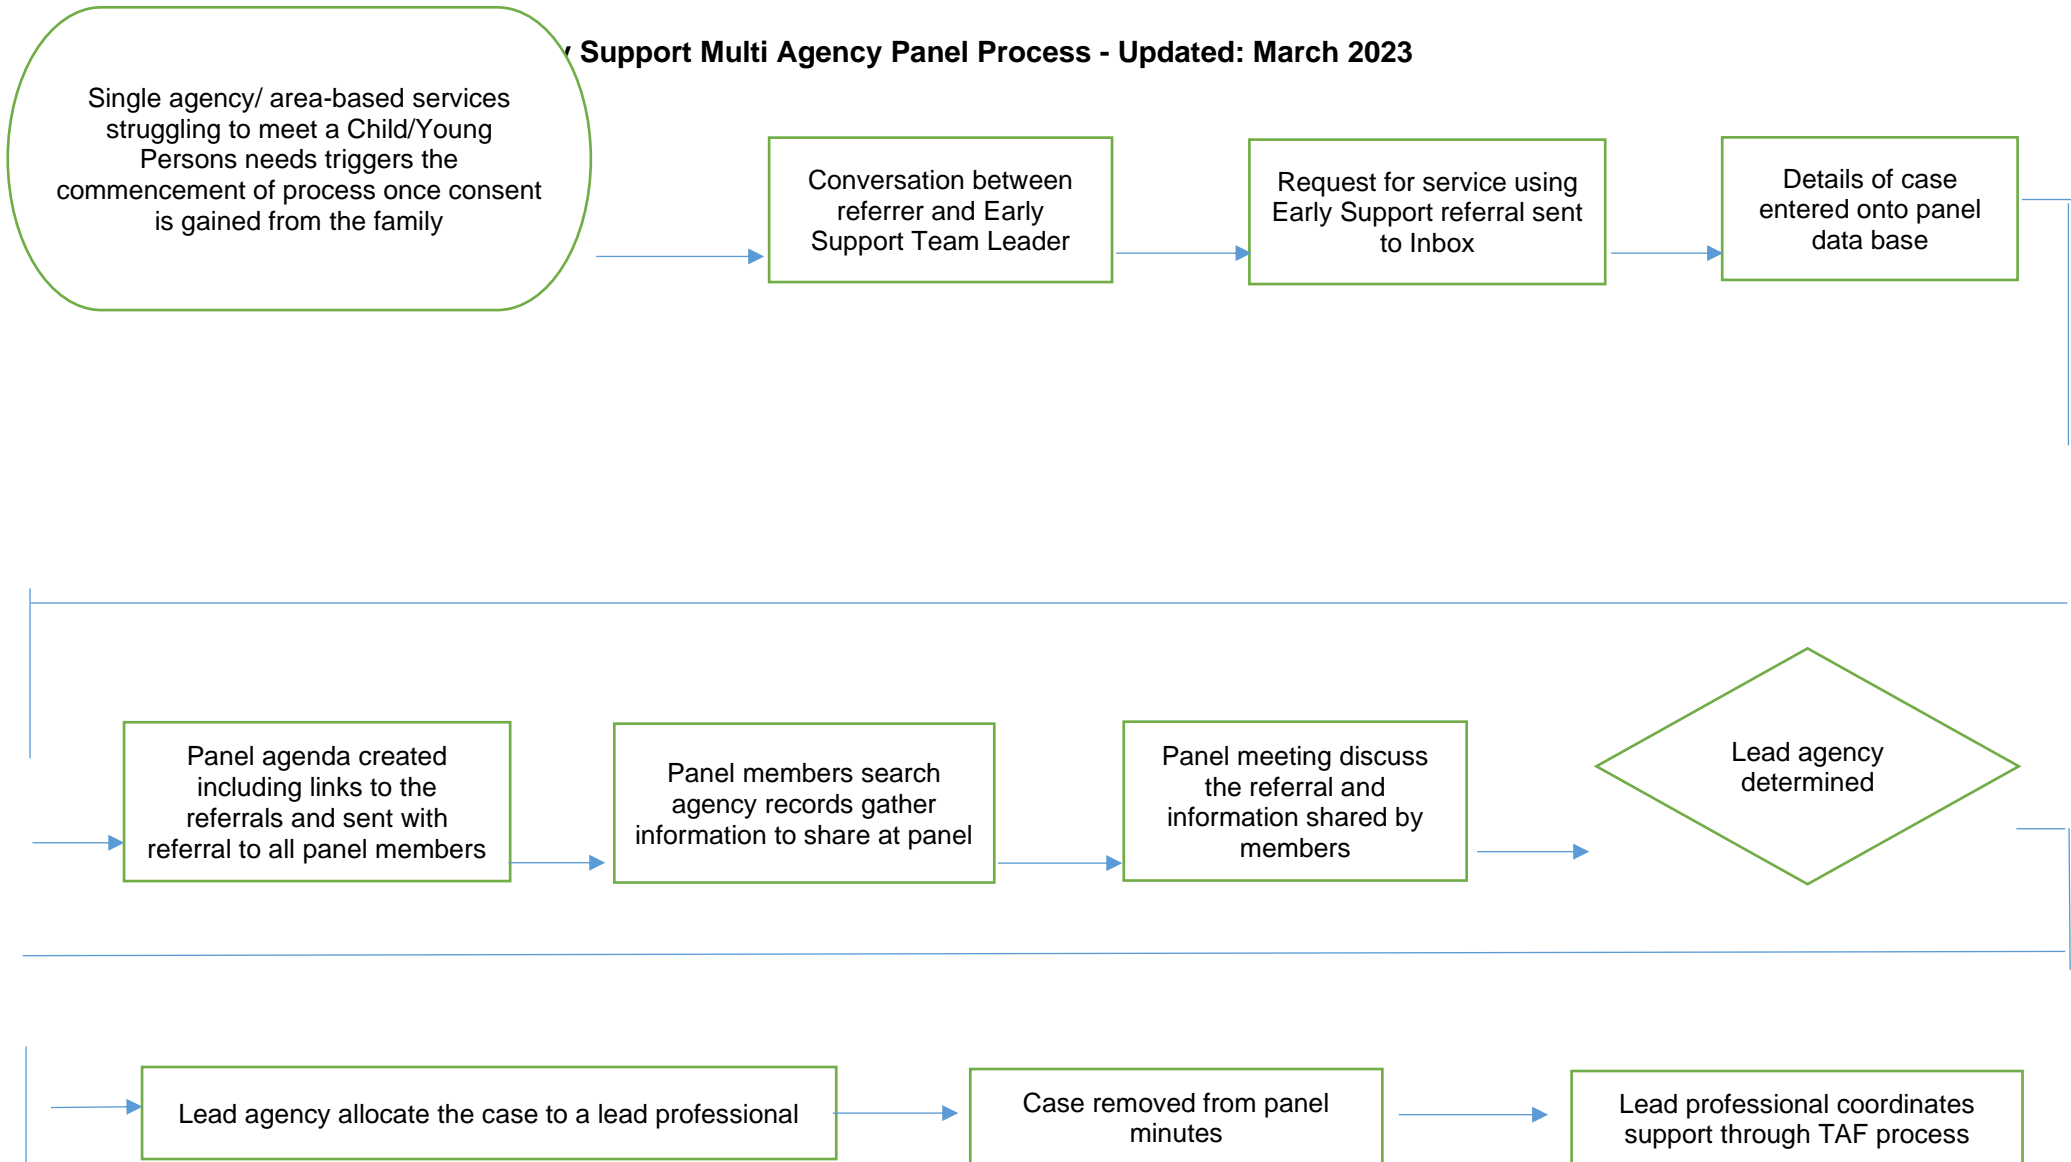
Support Multi Agency Panel Process - Updated: March 2023

Single agency/ area-based services struggling to meet a Child/Young Persons needs triggers the commencement of process once consent is gained from the family

Conversation between referrer and Early Support Team Leader

Request for service using Early Support referral sent to Inbox

Details of case entered onto panel data base

Panel agenda created including links to the referrals and sent with referral to all panel members

Panel members search agency records gather information to share at panel

Panel meeting discuss the referral and information shared by members

Lead agency determined

Lead agency allocate the case to a lead professional

Case removed from panel minutes

Lead professional coordinates support through TAF process